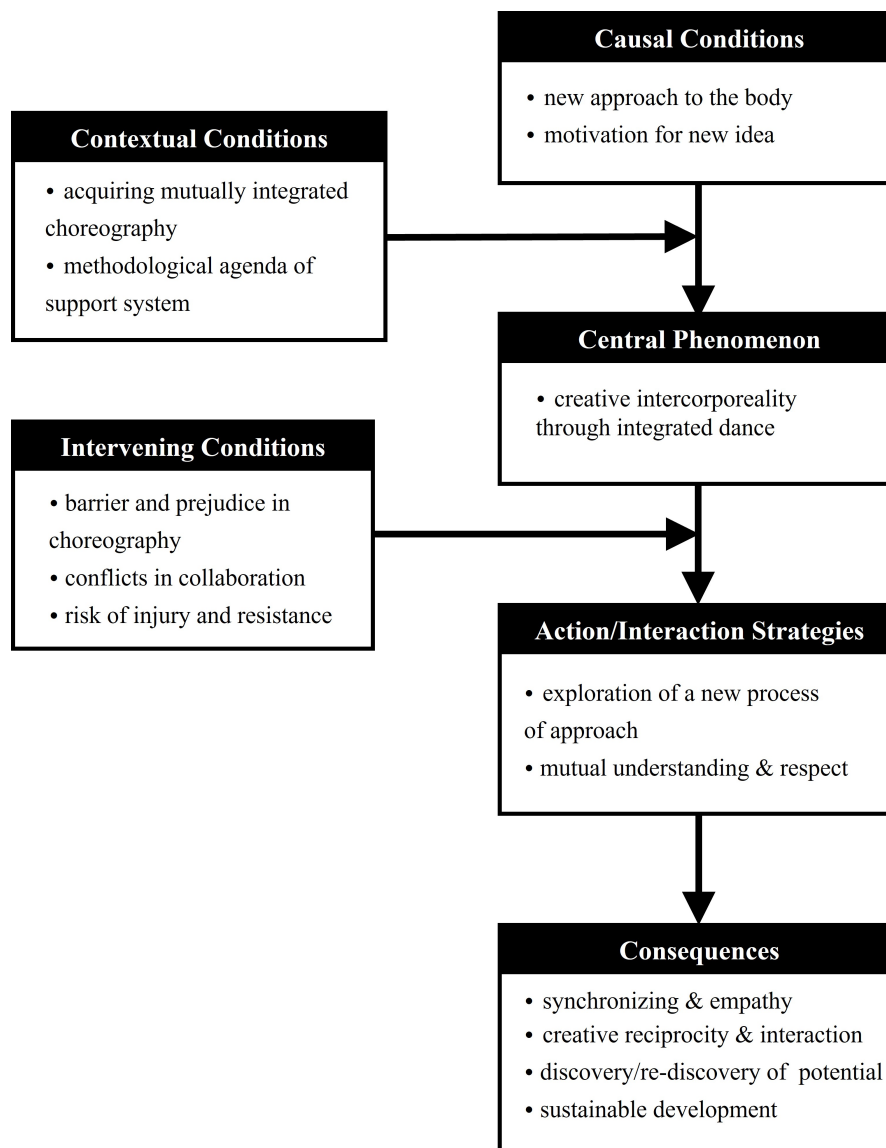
Causal Conditions

• new approach to the body
• motivation for new idea

Contextual Conditions

• acquiring mutually integrated choreography
• methodological agenda of support system

Central Phenomenon

• creative intercorporeality through integrated dance

Intervening Conditions

• barrier and prejudice in choreography
• conflicts in collaboration
• risk of injury and resistance

Action/Interaction Strategies

• exploration of a new process of approach
• mutual understanding & respect

Consequences

• synchronizing & empathy
• creative reciprocity & interaction
• discovery/re-discovery of potential
• sustainable development